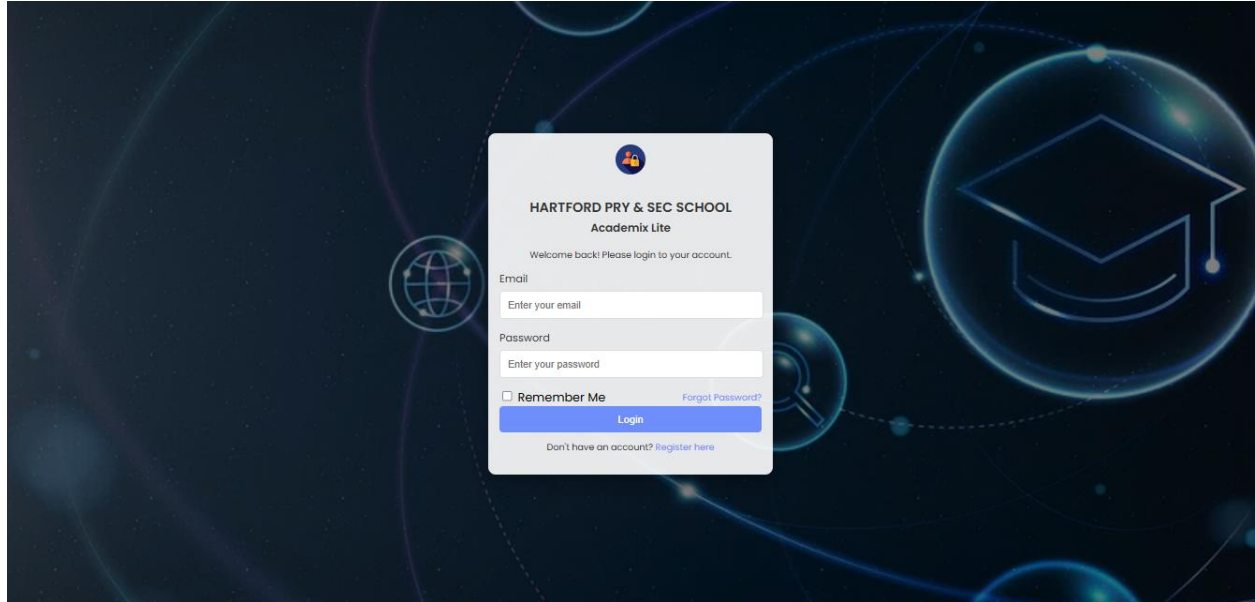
HARTFORD PRY & SEC SCHOOL
Academix Lite

Welcome back! Please login to your account.

Email
Enter your email

Password
Enter your password

Remember Me
Forgot Password?

Login

Don't have an account? Register here